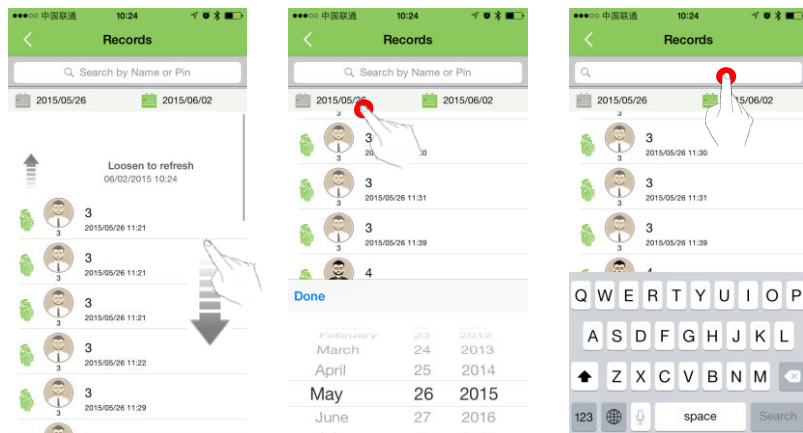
●●●○○ 中国联通 10:24

Records

Search by Name or Pin

2015/05/26 2015/06/02

Loosen to refresh
06/02/2015 10:24

3
3
2015/05/26 11:21

3
3
2015/05/26 11:21

3
3
2015/05/26 11:21

3
3
2015/05/26 11:22

3
3
2015/05/26 11:29

●●●○○ 中国联通 10:24

Records

Search by Name or Pin

2015/05/26 2015/06/02

3
3
2015/05/26 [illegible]30

3
3
2015/05/26 11:31

3
3
2015/05/26 11:39

4

Done

February 23 2012
March 24 2013
April 25 2014
May 26 2015
June 27 2016

●●●○○ 中国联通 10:24

Records

2015/05/26 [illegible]15/06/02

3
3
2015/05/26 11:30

3
3
2015/05/26 11:31

3
3
2015/05/26 11:39

4

Q W E R T Y U I O P
A S D F G H J K L
Z X C V B N M
123 space Search